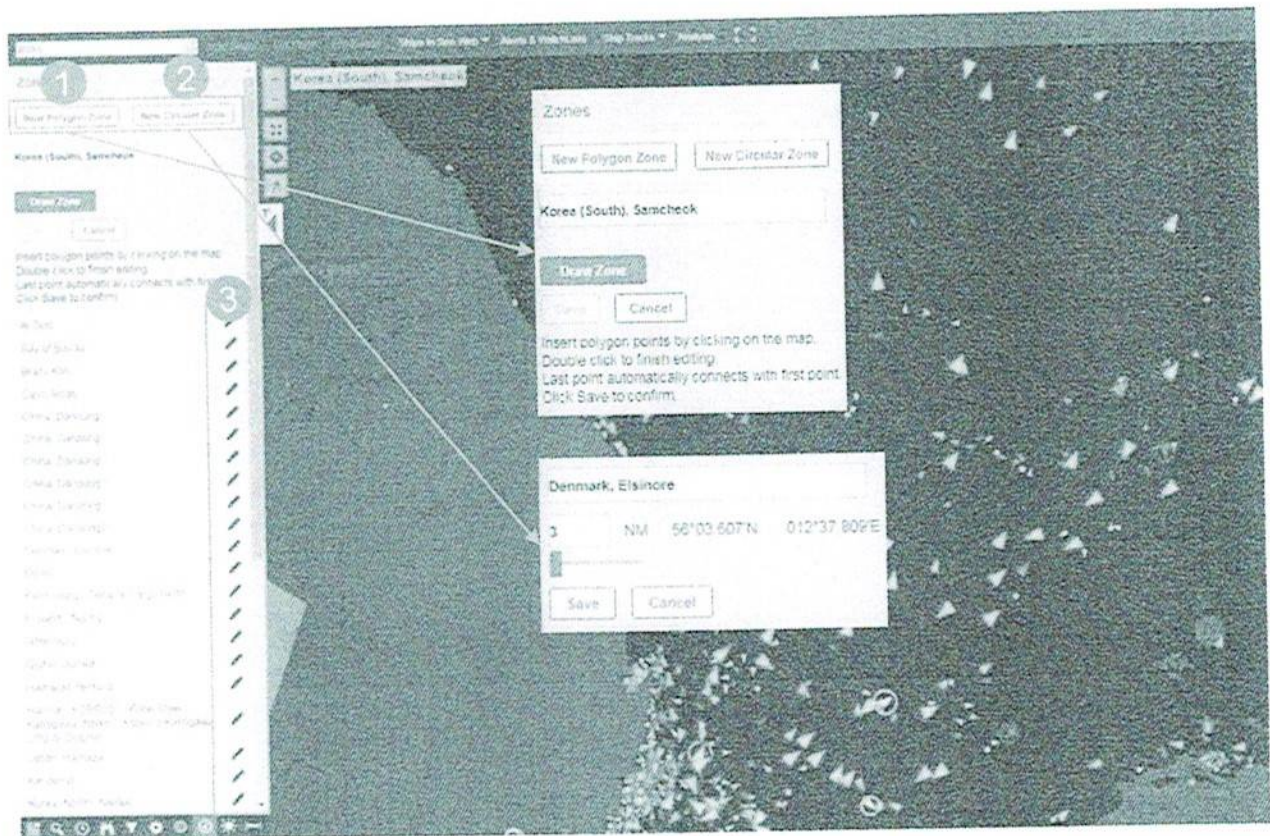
Ships in Sea Area Alerts & Watchlists Ship Tracks Analysis

Zones

1

2

New Polygon Zone

New Circular Zone

Korea (South), Samcheok

Draw Zone

Cancel

Insert polygon points by clicking on the map. Double click to finish editing. Last point automatically connects with first point. Click Save to confirm.

3

Korea (South), Samcheok

Zones

New Polygon Zone

New Circular Zone

Korea (South), Samcheok

Draw Zone

Save

Cancel

Insert polygon points by clicking on the map. Double click to finish editing. Last point automatically connects with first point. Click Save to confirm.

Denmark, Elsinore

3

NM

56°03.607'N

012°37.809'E

Save

Cancel